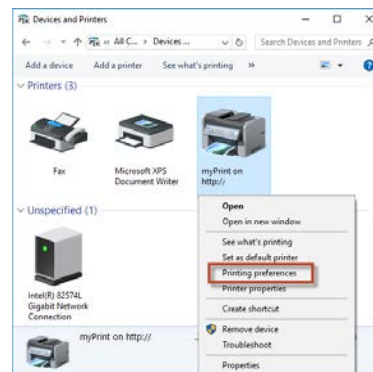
Devices and Printers

« All C... › Devices...

Search Devices and Printers

Add a device    Add a printer    See what's printing    »

Printers (3)

Fax

Microsoft XPS Document Writer

myPrint on http://

Unspecified (1)

Intel(R) 82574L Gigabit Network Connection

myPrint on http://

Open
Open in new window
See what's printing
Set as default printer
Printing preferences
Printer properties
Create shortcut
Remove device
Troubleshoot
Properties